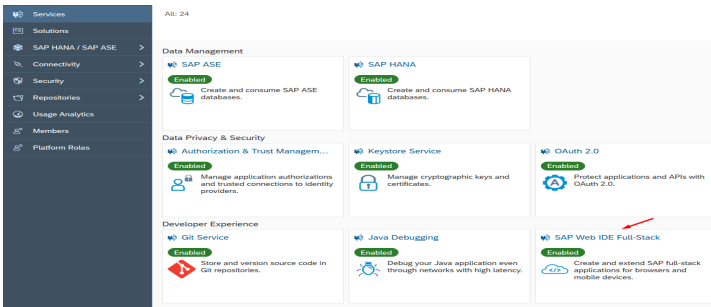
Services
Solutions
SAP HANA / SAP ASE >
Connectivity >
Security >
Repositories >
Usage Analytics
Members
Platform Roles

All: 24

Data Management

SAP ASE
Enabled
Create and consume SAP ASE databases.

SAP HANA
Enabled
Create and consume SAP HANA databases.

Data Privacy & Security

Authorization & Trust Managem...
Enabled
Manage application authorizations and trusted connections to identity providers.

Keystore Service
Enabled
Manage cryptographic keys and certificates.

OAuth 2.0
Enabled
Protect applications and APIs with OAuth 2.0.

Developer Experience

Git Service
Enabled
Store and version source code in Git repositories.

Java Debugging
Enabled
Debug your Java application even through networks with high latency.

SAP Web IDE Full-Stack
Enabled
Create and extend SAP full-stack applications for browsers and mobile devices.